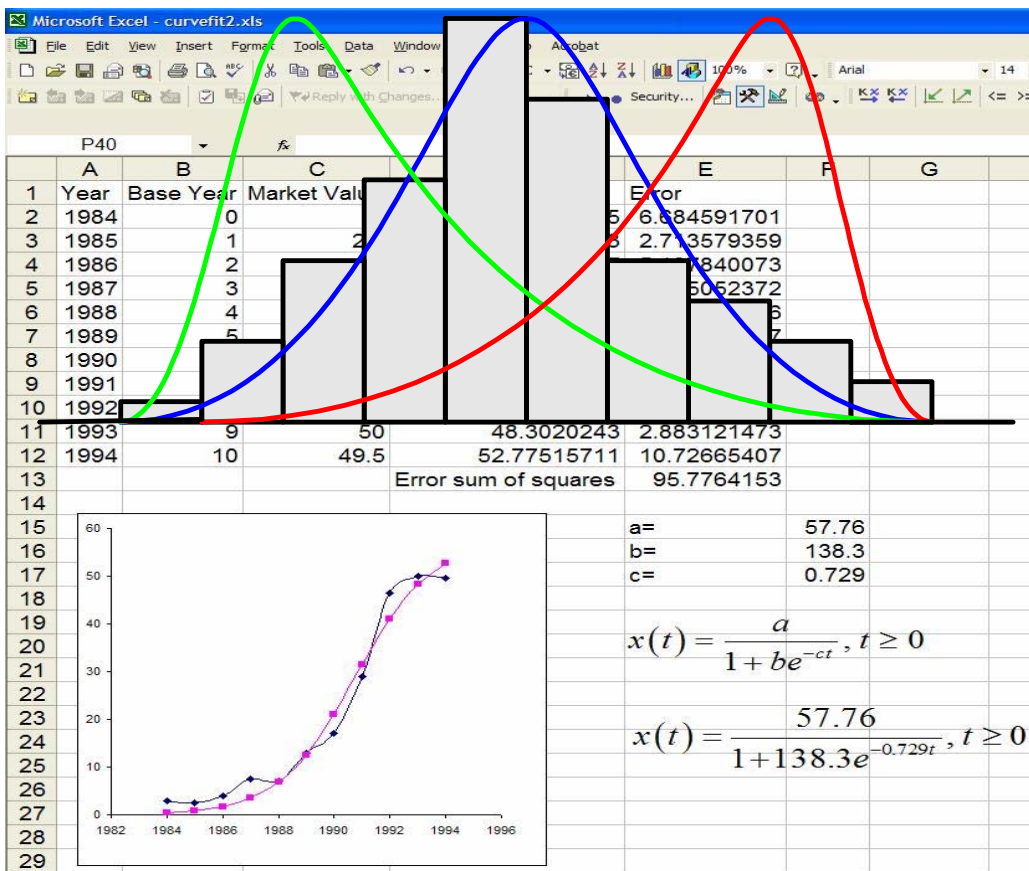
Microsoft Excel - curvefit2.xls

File Edit View Insert Format Tools Data Window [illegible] Acrobat

100% Arial 14

Reply with Changes... Security...

P40

| | A | B | C | D | E | F | G |
|---|---|---|---|---|---|---|---|
| 1 | Year | Base Year | Market Valu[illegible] | | Error | | |
| 2 | 1984 | 0 | | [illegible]5 | 6.684591701 | | |
| 3 | 1985 | 1 | 2 | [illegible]3 | 2.713579359 | | |
| 4 | 1986 | 2 | | | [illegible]840073 | | |
| 5 | 1987 | 3 | | | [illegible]5052372 | | |
| 6 | 1988 | 4 | | | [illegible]6 | | |
| 7 | 1989 | 5 | | | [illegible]7 | | |
| 8 | 1990 | | | | | | |
| 9 | 1991 | | | | | | |
| 10 | 1992 | | | | | | |
| 11 | 1993 | 9 | 50 | 48.3020243 | 2.883121473 | | |
| 12 | 1994 | 10 | 49.5 | 52.77515711 | 10.72665407 | | |
| 13 | | | | Error sum of squares | 95.7764153 | | |
| 14 | | | | | | | |
| 15 | | | | | a= | 57.76 | |
| 16 | | | | | b= | 138.3 | |
| 17 | | | | | c= | 0.729 | |
| 18 | | | | | | | |
| 19 | | | | | | | |
| 20 | | | | | | | |
| 21 | | | | | | | |
| 22 | | | | | | | |
| 23 | | | | | | | |
| 24 | | | | | | | |
| 25 | | | | | | | |
| 26 | | | | | | | |
| 27 | | | | | | | |
| 28 | | | | | | | |
| 29 | | | | | | | |

0 10 20 30 40 50 60

1982 1984 1986 1988 1990 1992 1994 1996

$x(t)=\frac{a}{1+be^{-ct}}, t\geq 0$

$x(t)=\frac{57.76}{1+138.3e^{-0.729t}}, t\geq 0$